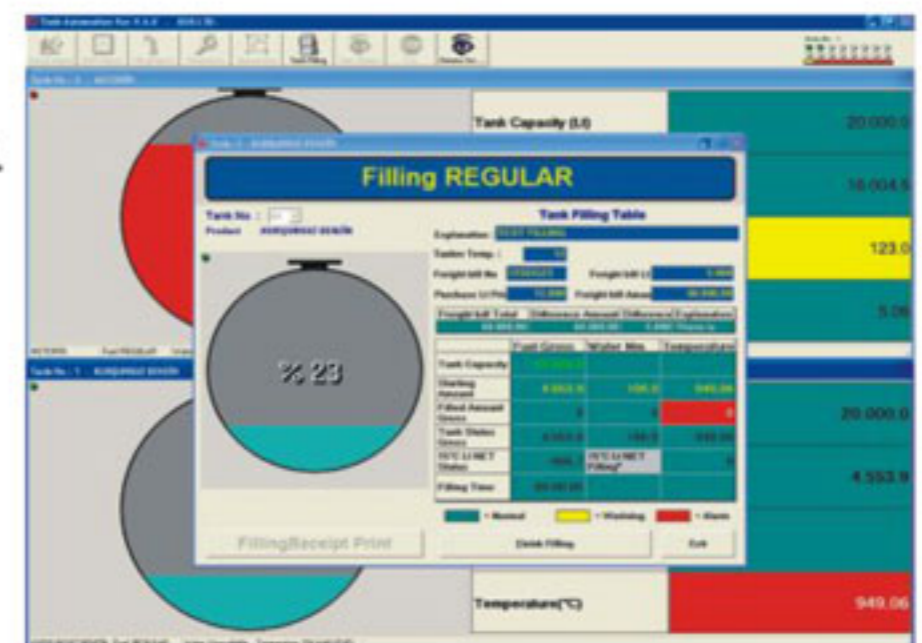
Filling REGULAR

Tank No. :

Product

Tank Filling Table

Explanation

Tanker Temp. :

Freight bill No

Freight bill Lt

Purchase Lt Pric

Freight bill Amou

Freight bill Total

Difference Amount

Difference

Explanation

| | Fuel Gross | Water Mm | Temperature |
|---|---|---|---|
| Tank Capacity | | | |
| Starting Amount | | 108.0 | 949.06 |
| Filled Amount Gross | 0 | 0 | 0 |
| Tank Status Gross | | | |
| 15°C Lt NET Status | | | 0 |
| Filling Time | | | |

% 23

FillingReceipt Print

Finish Filling

Exit

= Normal

= Warning

= Alarm

Tank Capacity (Lt)

20.000.0

16.004.5

123.0

5.06

20.000.0

4.553.9

Temperature(°C)

949.06